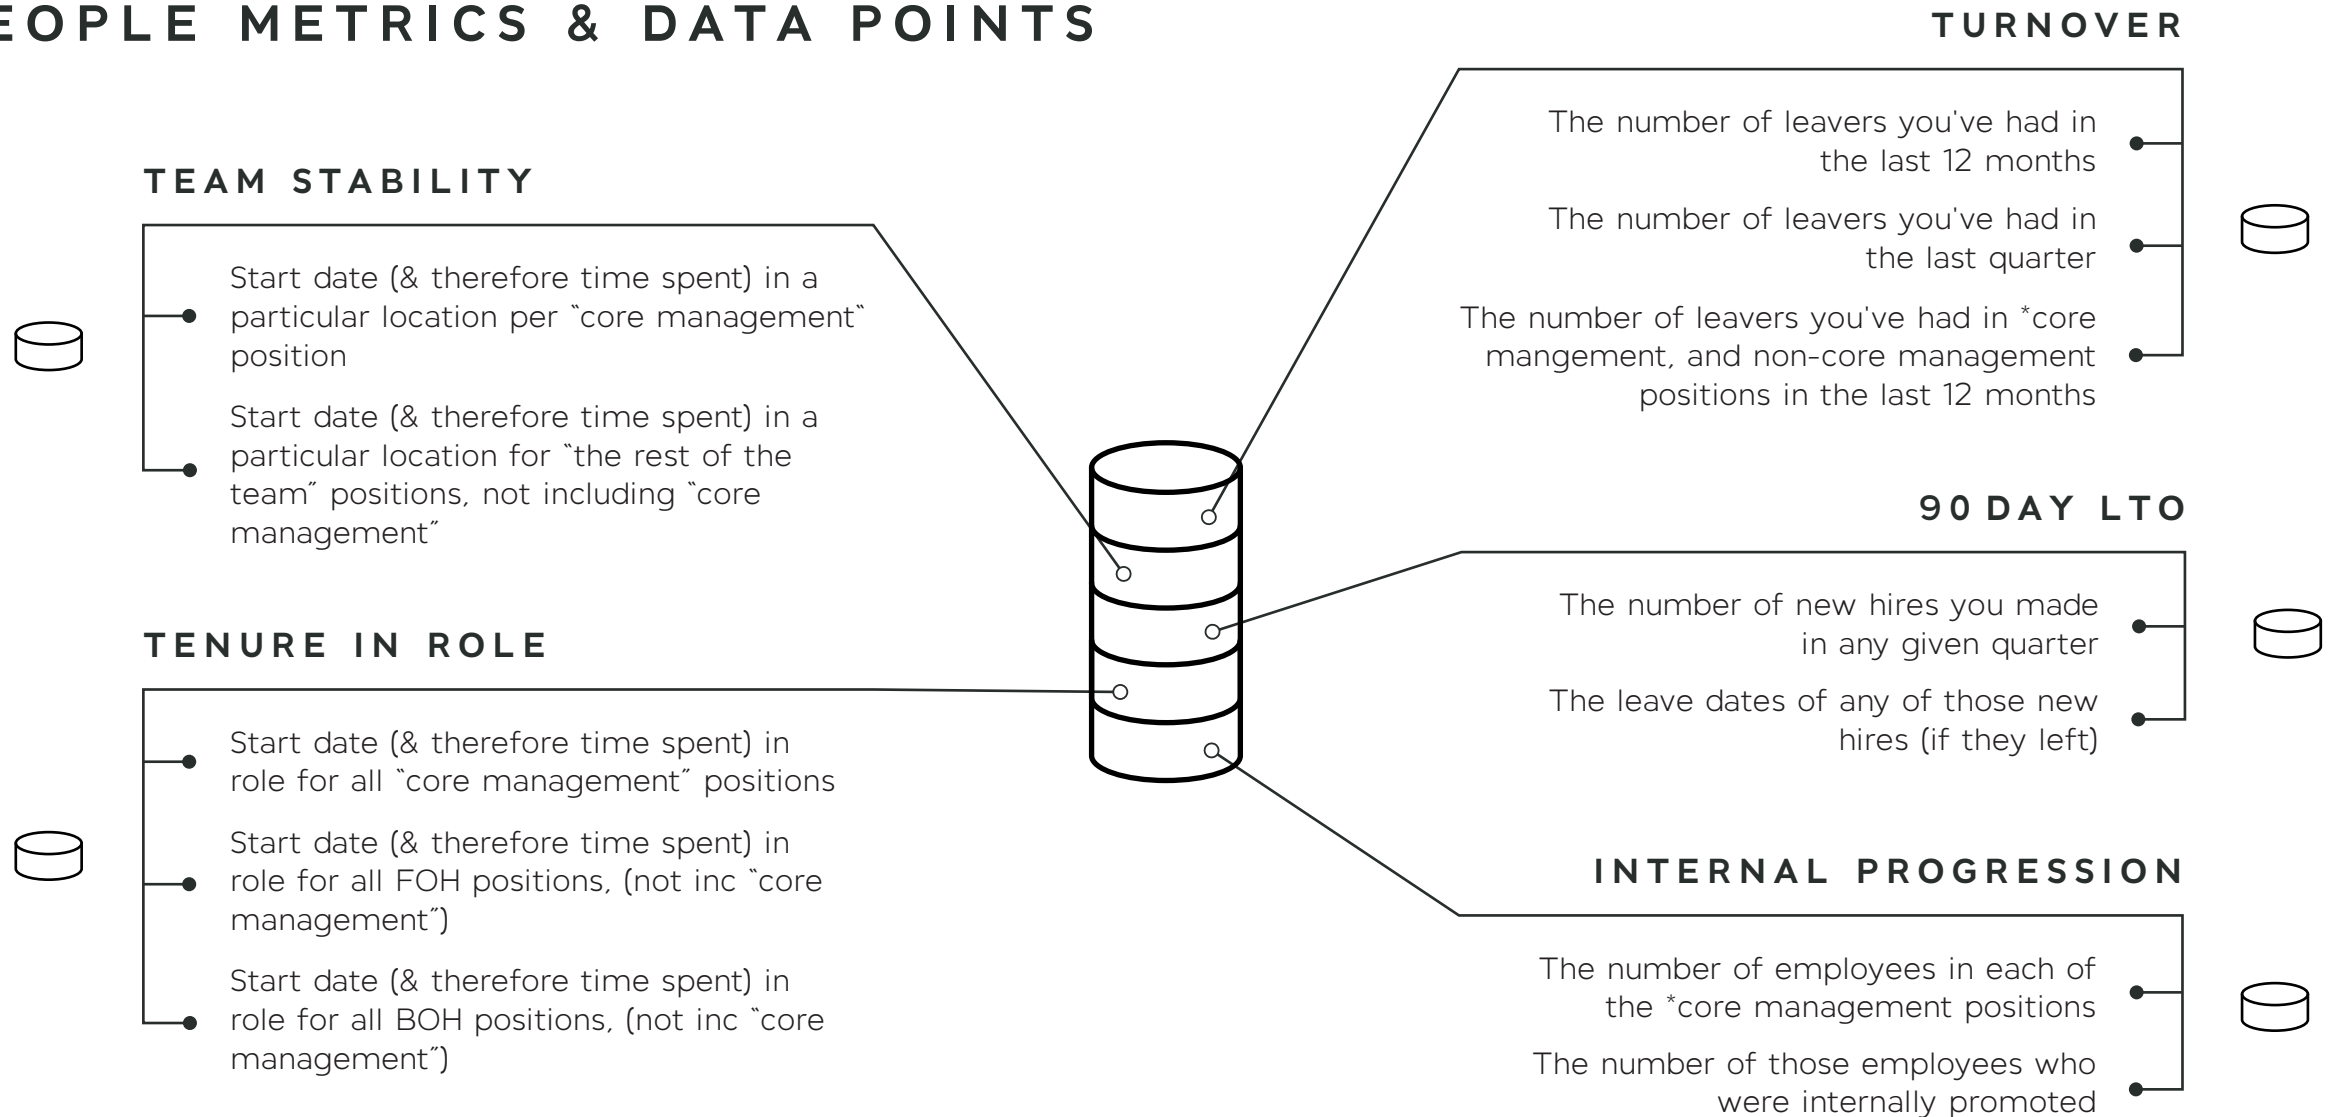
EOPLE METRICS & DATA POINTS

TEAM STABILITY

Start date (& therefore time spent) in a particular location per "core management" position

Start date (& therefore time spent) in a particular location for "the rest of the team" positions, not including "core management"

TENURE IN ROLE

Start date (& therefore time spent) in role for all "core management" positions

Start date (& therefore time spent) in role for all FOH positions, (not inc "core management")

Start date (& therefore time spent) in role for all BOH positions, (not inc "core management")

TURNOVER

The number of leavers you've had in the last 12 months

The number of leavers you've had in the last quarter

The number of leavers you've had in *core mangement, and non-core management positions in the last 12 months

90 DAY LTO

The number of new hires you made in any given quarter

The leave dates of any of those new hires (if they left)

INTERNAL PROGRESSION

The number of employees in each of the *core management positions

The number of those employees who were internally promoted